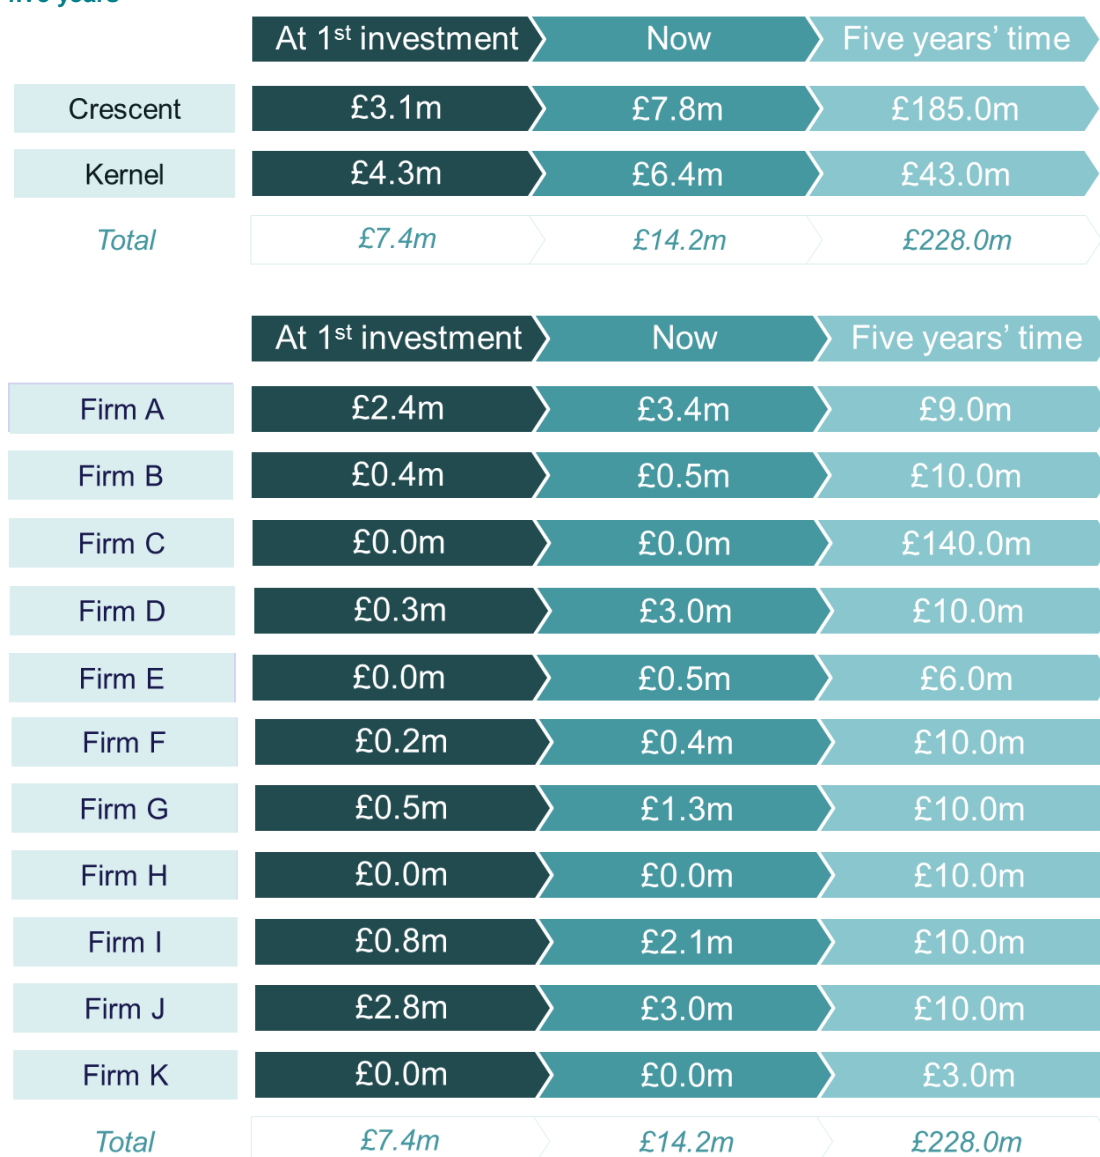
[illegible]

| | At 1$^{st}$ investment | Now | Five years' time |
|---|---|---|---|
| Crescent | £3.1m | £7.8m | £185.0m |
| Kernel | £4.3m | £6.4m | £43.0m |
| *Total* | *£7.4m* | *£14.2m* | *£228.0m* |

| | At 1$^{st}$ investment | Now | Five years' time |
|---|---|---|---|
| Firm A | £2.4m | £3.4m | £9.0m |
| Firm B | £0.4m | £0.5m | £10.0m |
| Firm C | £0.0m | £0.0m | £140.0m |
| Firm D | £0.3m | £3.0m | £10.0m |
| Firm E | £0.0m | £0.5m | £6.0m |
| Firm F | £0.2m | £0.4m | £10.0m |
| Firm G | £0.5m | £1.3m | £10.0m |
| Firm H | £0.0m | £0.0m | £10.0m |
| Firm I | £0.8m | £2.1m | £10.0m |
| Firm J | £2.8m | £3.0m | £10.0m |
| Firm K | £0.0m | £0.0m | £3.0m |
| *Total* | *£7.4m* | *£14.2m* | *£228.0m* |